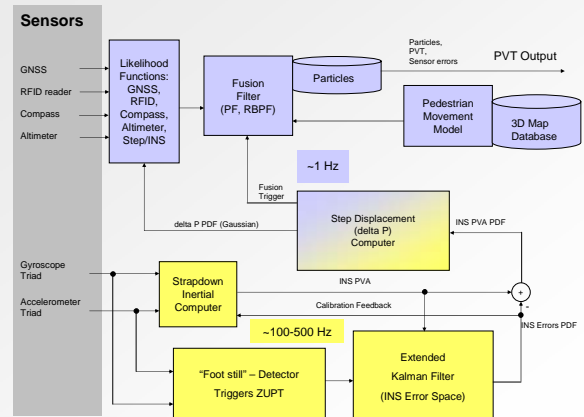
Sensors

GNSS

RFID reader

Compass

Altimeter

Likelihood Functions: GNSS, RFID, Compass, Altimeter, Step/INS

Fusion Filter (PF, RBPF)

Particles

Particles, PVT, Sensor errors

PVT Output

Pedestrian Movement Model

3D Map Database

~1 Hz

Fusion Trigger

delta P PDF (Gaussian)

Step Displacement (delta P) Computer

INS PVA PDF

Gyroscope Triad

Accelerometer Triad

Strapdown Inertial Computer

INS PVA

+

Calibration Feedback

-

INS Errors PDF

~100-500 Hz

"Foot still" – Detector Triggers ZUPT

Extended Kalman Filter (INS Error Space)